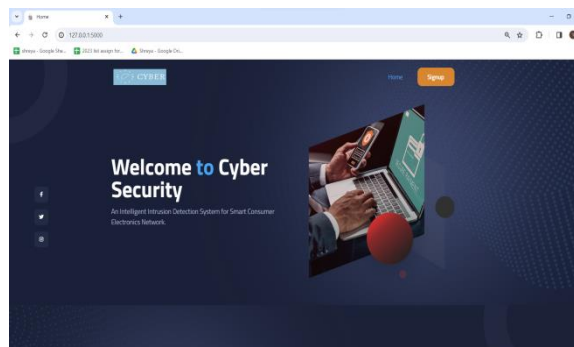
Home
127.0.0.1:5000
Shreya - Google She... 2023 list assign for... Shreya - Google Dri...
CYBER
Home
Signup
Welcome to Cyber Security
An Intelligent Intrusion Detection System for Smart Consumer Electronics Network.